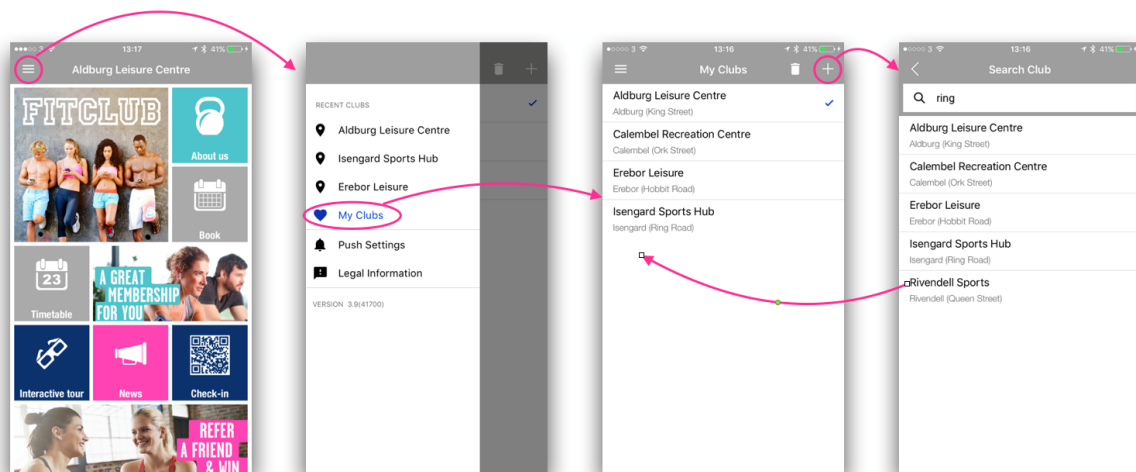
13:17
41%
Aldburg Leisure Centre
FITCLUB
About us
Book
23
Timetable
A GREAT MEMBERSHIP FOR YOU
Interactive tour
News
Check-in
REFER A FRIEND & WIN

RECENT CLUBS
Aldburg Leisure Centre
Isengard Sports Hub
Erebor Leisure
My Clubs
Push Settings
Legal Information
VERSION 3.9(41700)

3
13:16
41%
My Clubs
Aldburg Leisure Centre
Aldburg (King Street)
Calembel Recreation Centre
Calembel (Ork Street)
Erebor Leisure
Erebor (Hobbit Road)
Isengard Sports Hub
Isengard (Ring Road)

3
13:16
41%
Search Club
ring
Aldburg Leisure Centre
Aldburg (King Street)
Calembel Recreation Centre
Calembel (Ork Street)
Erebor Leisure
Erebor (Hobbit Road)
Isengard Sports Hub
Isengard (Ring Road)
Rivendell Sports
Rivendell (Queen Street)